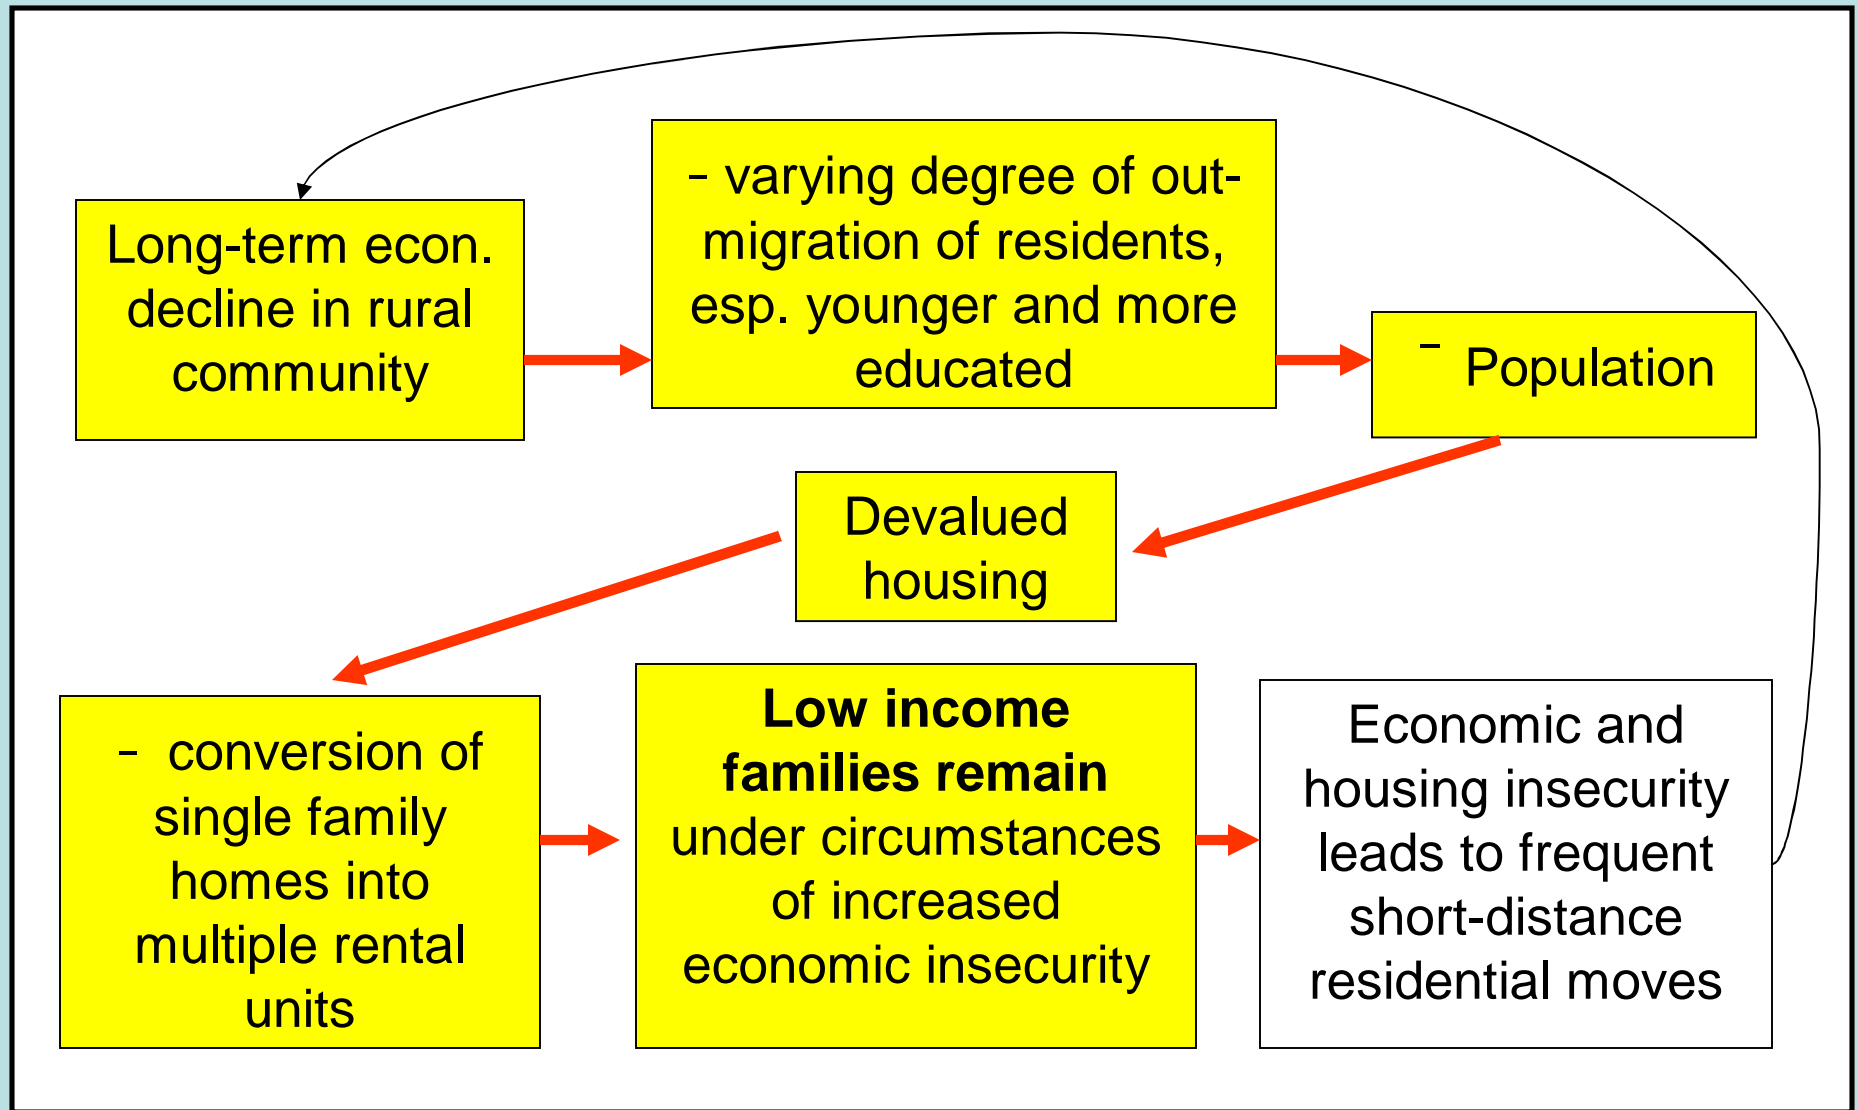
Long-term econ. decline in rural community

- varying degree of out-migration of residents, esp. younger and more educated

- Population

Devalued housing

- conversion of single family homes into multiple rental units

**Low income families remain** under circumstances of increased economic insecurity

Economic and housing insecurity leads to frequent short-distance residential moves